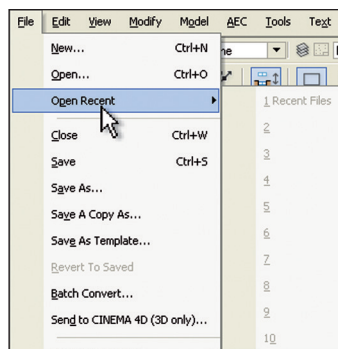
File Edit View Modify Model AEC Tools Text

New... Ctrl+N
Open... Ctrl+O
Open Recent
Close Ctrl+W
Save Ctrl+S
Save As...
Save A Copy As...
Save As Template...
Revert To Saved
Batch Convert...
Send to CINEMA 4D (3D only)...

1 Recent Files
2
3
4
5
6
7
8
9
10